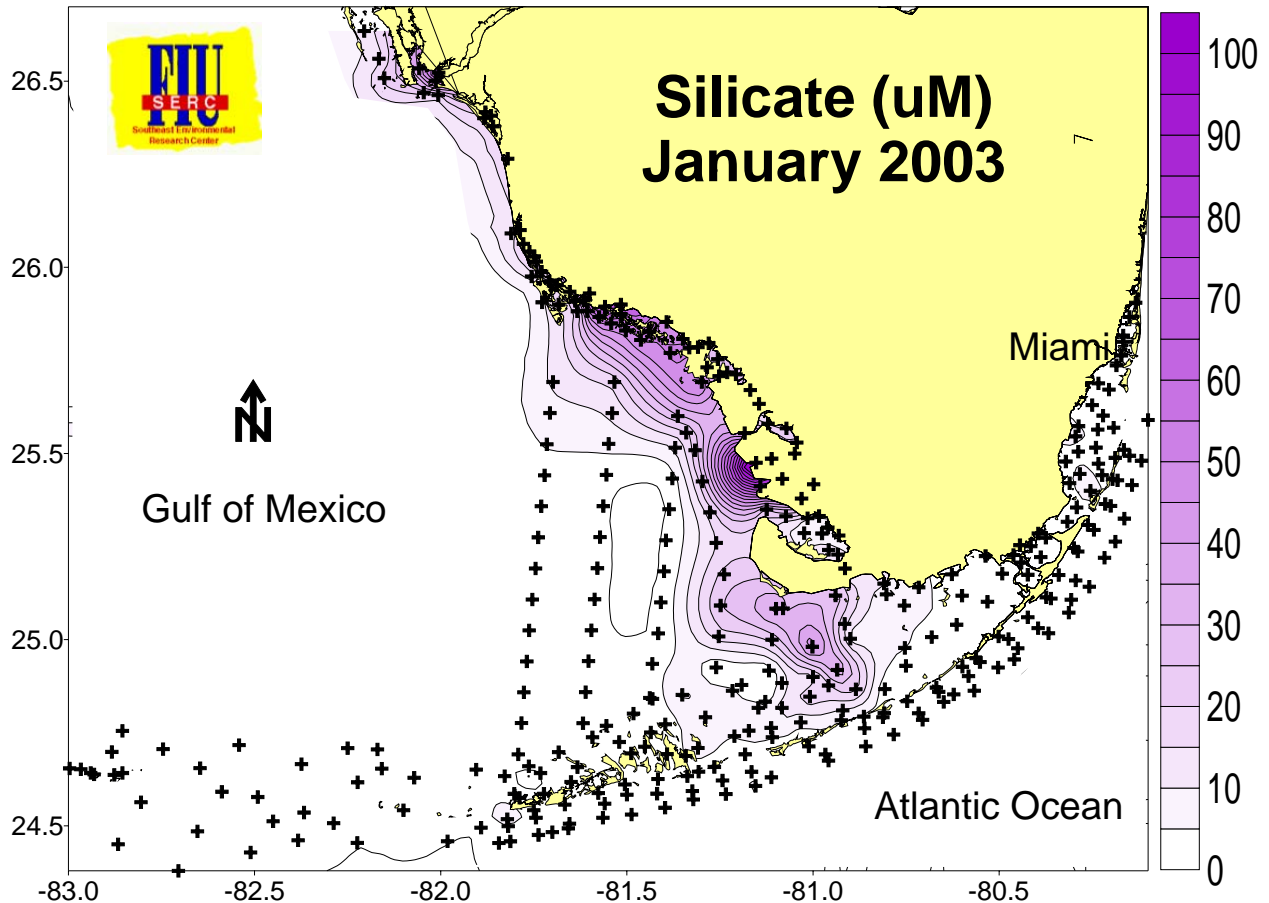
FIU
SERC
Southeast Environmental Research Center

Silicate (uM)
January 2003

Miami

N

Gulf of Mexico

Atlantic Ocean

26.5
26.0
25.5
25.0
24.5

-83.0
-82.5
-82.0
-81.5
-81.0
-80.5

100
90
80
70
60
50
40
30
20
10
0